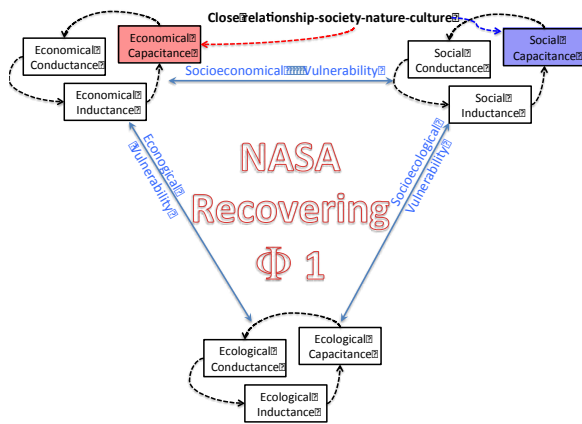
Close relationship-society-nature-culture

Economical Conductance

Economical Capacitance

Economical Inductance

Socioeconomical Vulnerability

Social Conductance

Social Capacitance

Social Inductance

Ecological Vulnerability

Socioecological Vulnerability

NASA Recovering $\Phi$ 1

Ecological Conductance

Ecological Capacitance

Ecological Inductance